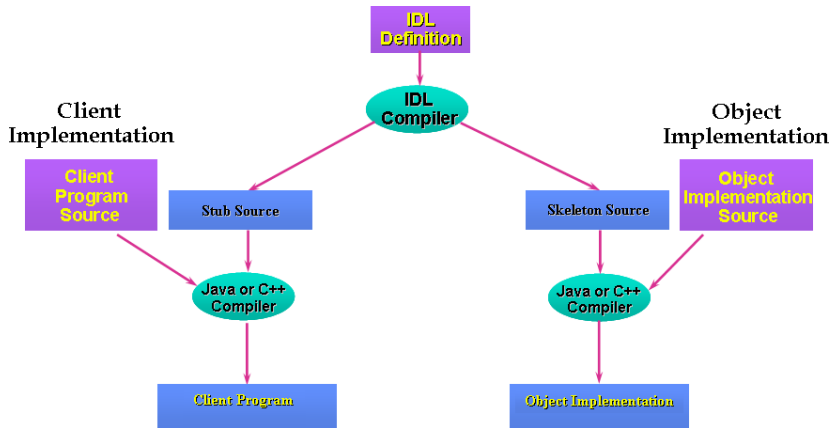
IDL Definition

IDL Compiler

Client Implementation

Object Implementation

Client Program Source

Stub Source

Skeleton Source

Object Implementation Source

Java or C++ Compiler

Java or C++ Compiler

Client Program

Object Implementation